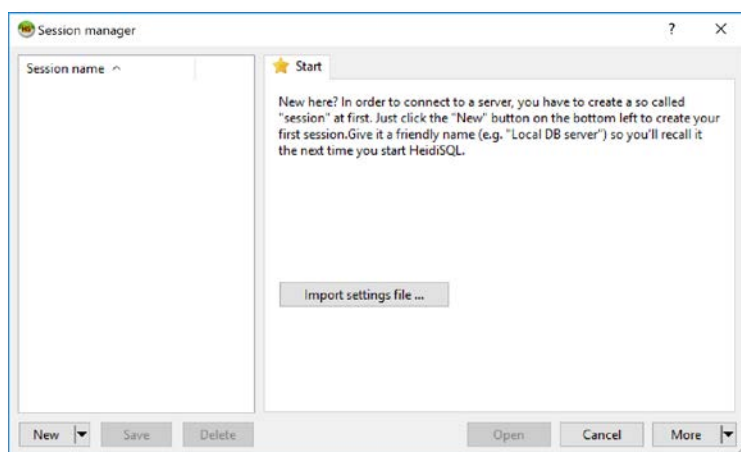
Session manager

?

×

Session name ^

Start

New here? In order to connect to a server, you have to create a so called "session" at first. Just click the "New" button on the bottom left to create your first session.Give it a friendly name (e.g. "Local DB server") so you'll recall it the next time you start HeidiSQL.

Import settings file ...

New

Save

Delete

Open

Cancel

More